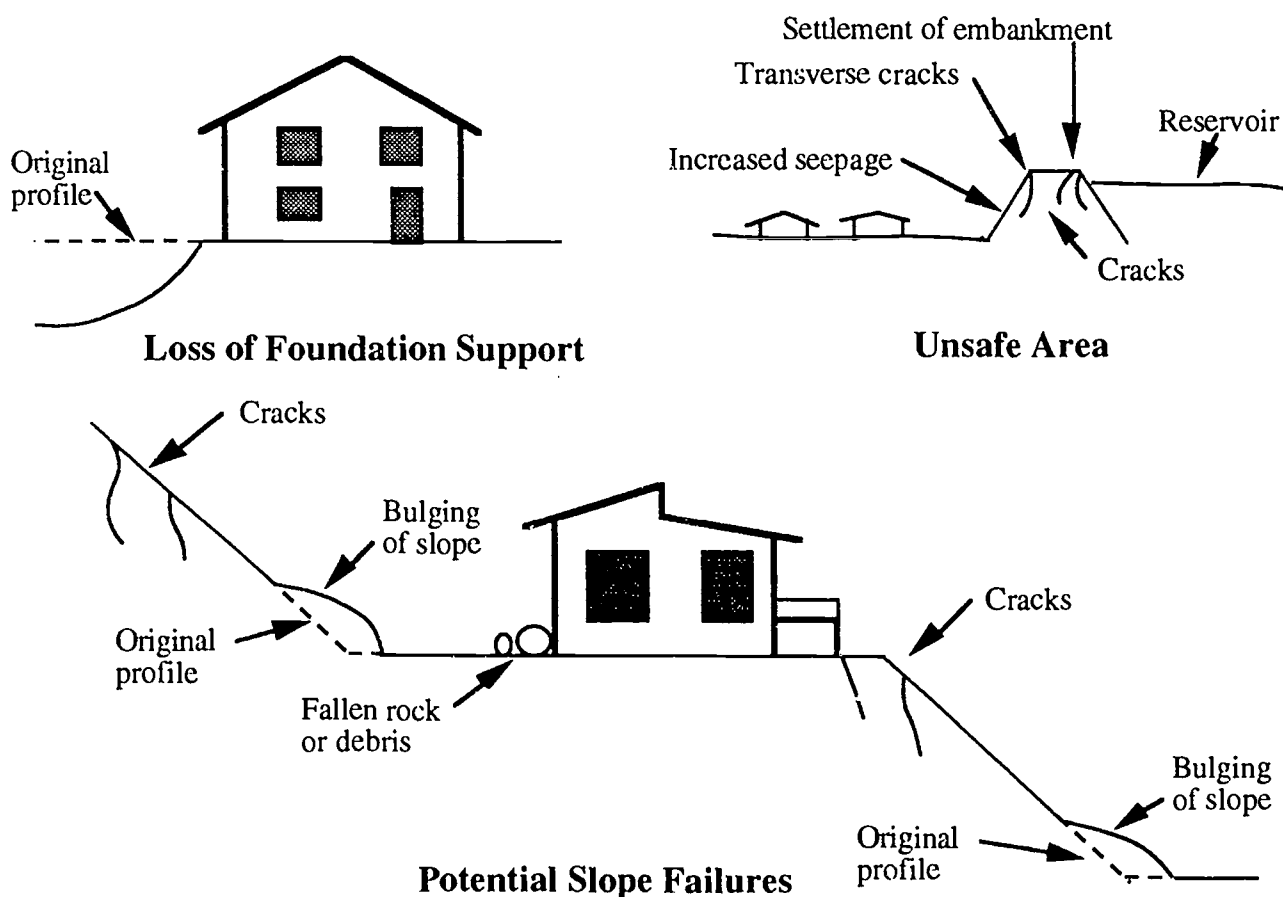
Original profile

Loss of Foundation Support

Settlement of embankment

Transverse cracks

Reservoir

Increased seepage

Cracks

Unsafe Area

Cracks

Bulging of slope

Original profile

Fallen rock or debris

Cracks

Bulging of slope

Original profile

Potential Slope Failures